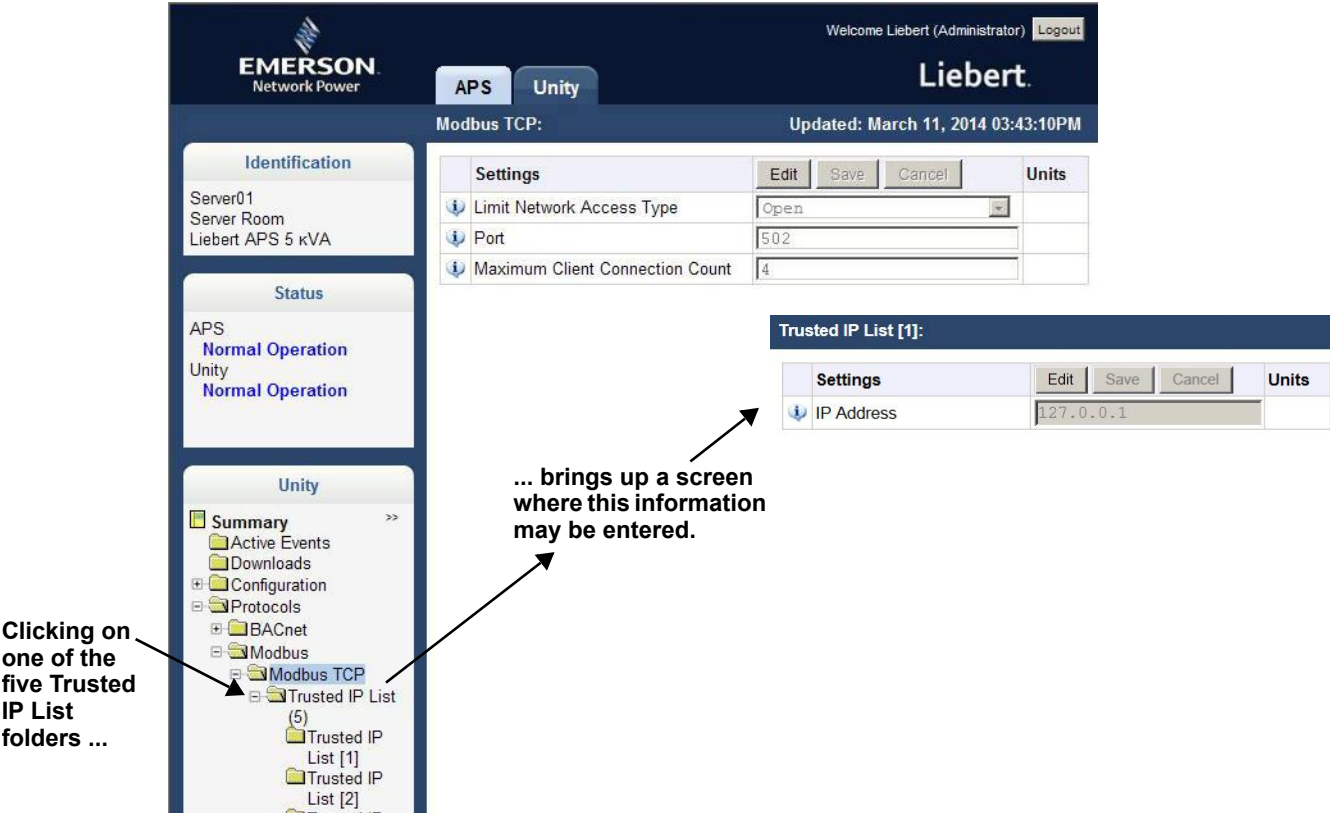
EMERSON
Network Power

Welcome Liebert (Administrator) Logout

APS Unity

Liebert.

Modbus TCP:

Updated: March 11, 2014 03:43:10PM

Identification

Server01
Server Room
Liebert APS 5 kVA

Status

APS
Normal Operation
Unity
Normal Operation

Unity

Summary
Active Events
Downloads
Configuration
Protocols
BACnet
Modbus
Modbus TCP
Trusted IP List (5)
Trusted IP List [1]
Trusted IP List [2]

| | Settings | Edit Save Cancel | Units |
|---|---|---|---|
| | Limit Network Access Type | Open | |
| | Port | 502 | |
| | Maximum Client Connection Count | 4 | |

Trusted IP List [1]:

| | Settings | Edit Save Cancel | Units |
|---|---|---|---|
| | IP Address | 127.0.0.1 | |

Clicking on one of the five Trusted IP List folders ...

... brings up a screen where this information may be entered.